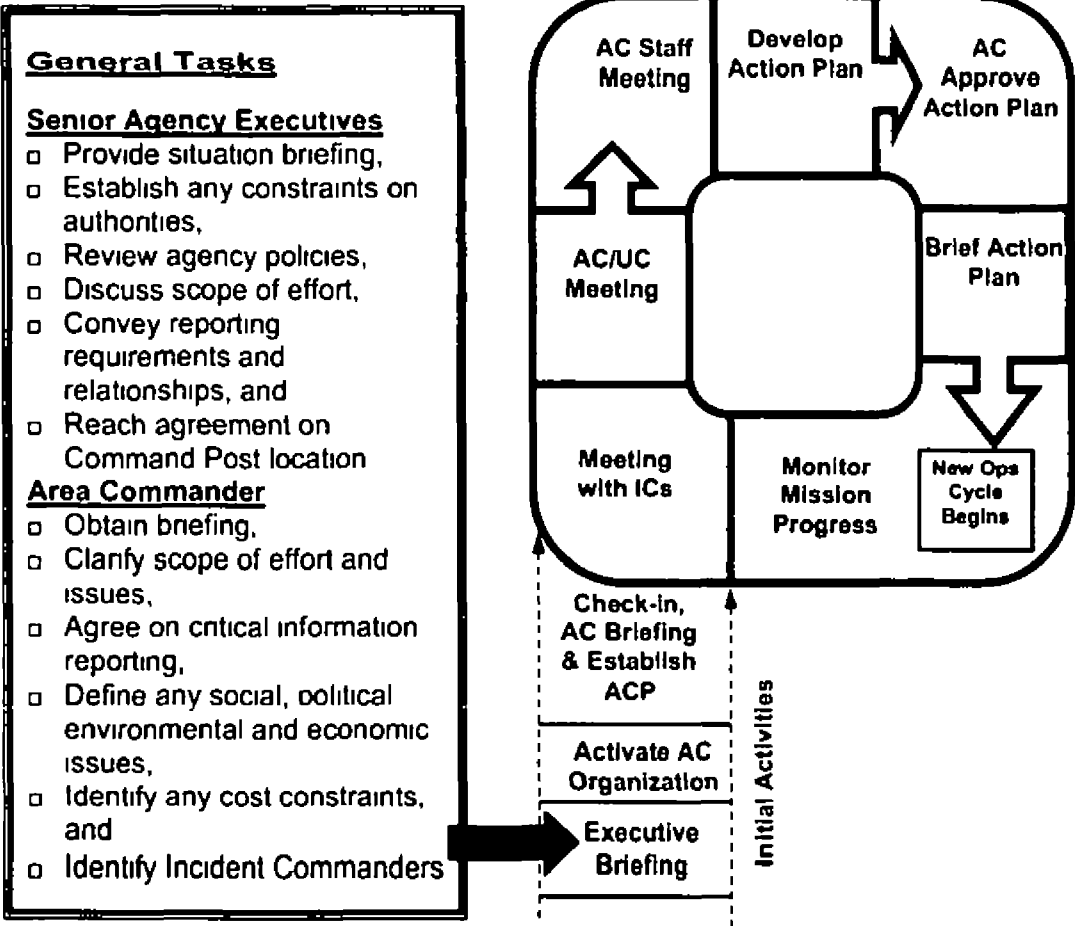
General Tasks

Senior Agency Executives
- Provide situation briefing,
- Establish any constraints on authorities,
- Review agency policies,
- Discuss scope of effort,
- Convey reporting requirements and relationships, and
- Reach agreement on Command Post location

Area Commander
- Obtain briefing,
- Clarify scope of effort and issues,
- Agree on critical information reporting,
- Define any social, political environmental and economic issues,
- Identify any cost constraints, and
- Identify Incident Commanders

AC Staff Meeting

Develop Action Plan

AC Approve Action Plan

AC/UC Meeting

Brief Action Plan

Meeting with ICs

Monitor Mission Progress

New Ops Cycle Begins

Check-in, AC Briefing & Establish ACP

Activate AC Organization

Executive Briefing

Initial Activities